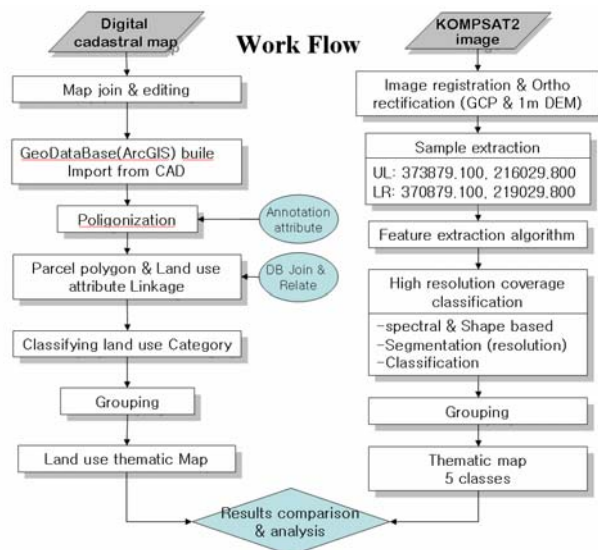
Work Flow

Digital cadastral map

Map join & editing

GeoDataBase(ArcGIS) buile
Import from CAD

Poligonization

Annotation attribute

Parcel polygon & Land use attribute Linkage

DB Join & Relate

Classifying land use Category

Grouping

Land use thematic Map

KOMPSAT2 image

Image registration & Ortho rectification (GCP & 1m DEM)

Sample extraction
UL: 373879,100, 216029,800
LR: 370879,100, 219029,800

Feature extraction algorithm

High resolution coverage classification
-spectral & Shape based
-Segmentation (resolution)
-Classification

Grouping

Thematic map
5 classes

Results comparison & analysis